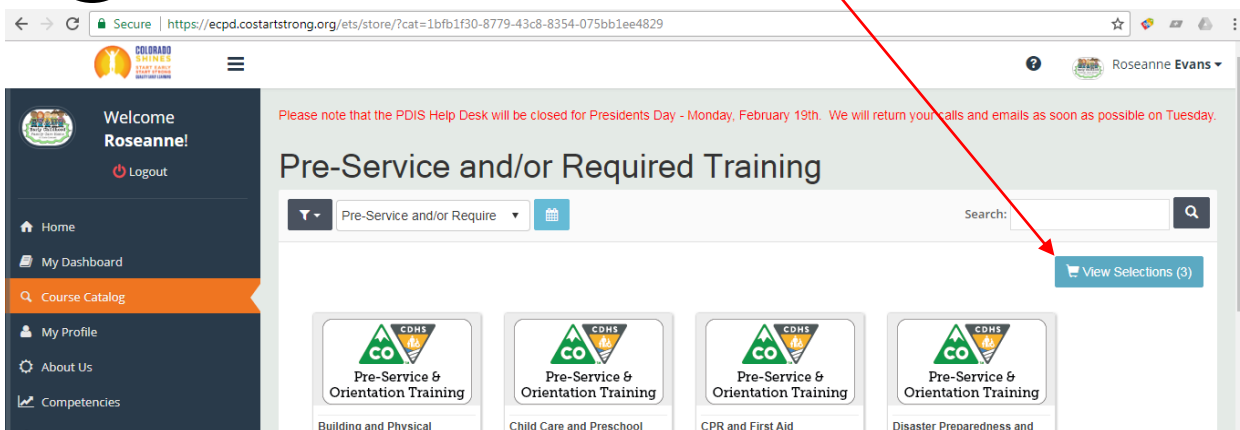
Secure | https://ecpd.costartstrong.org/ets/store/?cat=1bfb1f30-8779-43c8-8354-075bb1ee4829

COLORADO SHINES START EARLY STAY STRONG

Roseanne Evans

Welcome Roseanne!

Logout

Home

My Dashboard

Course Catalog

My Profile

About Us

Competencies

Please note that the PDIS Help Desk will be closed for Presidents Day - Monday, February 19th. We will return your calls and emails as soon as possible on Tuesday.

Pre-Service and/or Required Training

Pre-Service and/or Require

Search:

View Selections (3)

CO CDHS Pre-Service & Orientation Training

Building and Physical

CO CDHS Pre-Service & Orientation Training

Child Care and Preschool

CO CDHS Pre-Service & Orientation Training

CPR and First Aid

CO CDHS Pre-Service & Orientation Training

Disaster Preparedness and